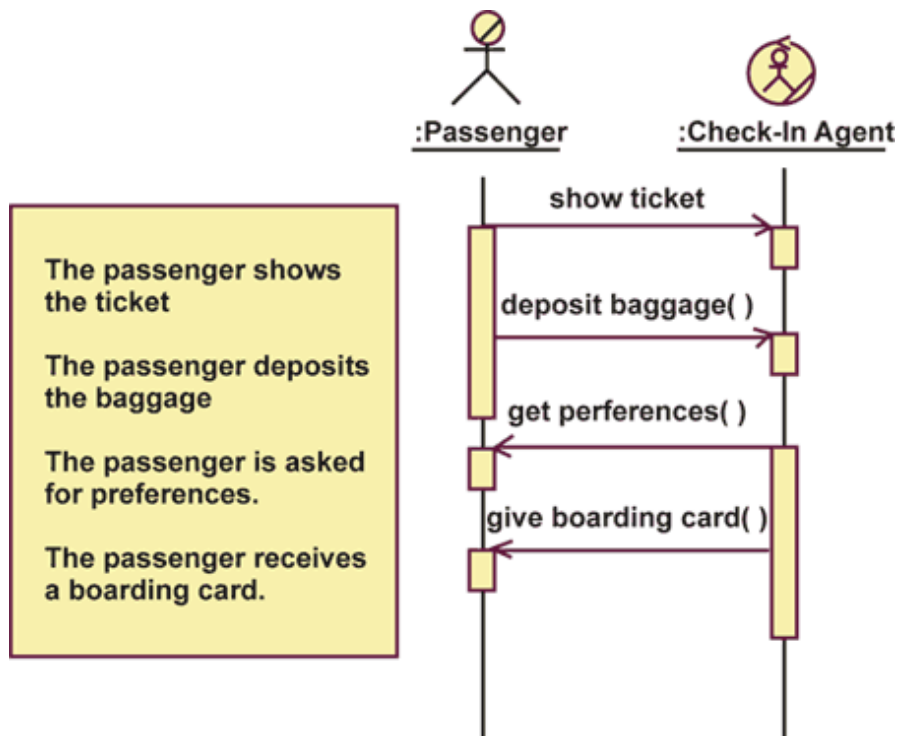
:Passenger

:Check-In Agent

The passenger shows the ticket

The passenger deposits the baggage

The passenger is asked for preferences.

The passenger receives a boarding card.

show ticket

deposit baggage( )

get perferences( )

give boarding card( )